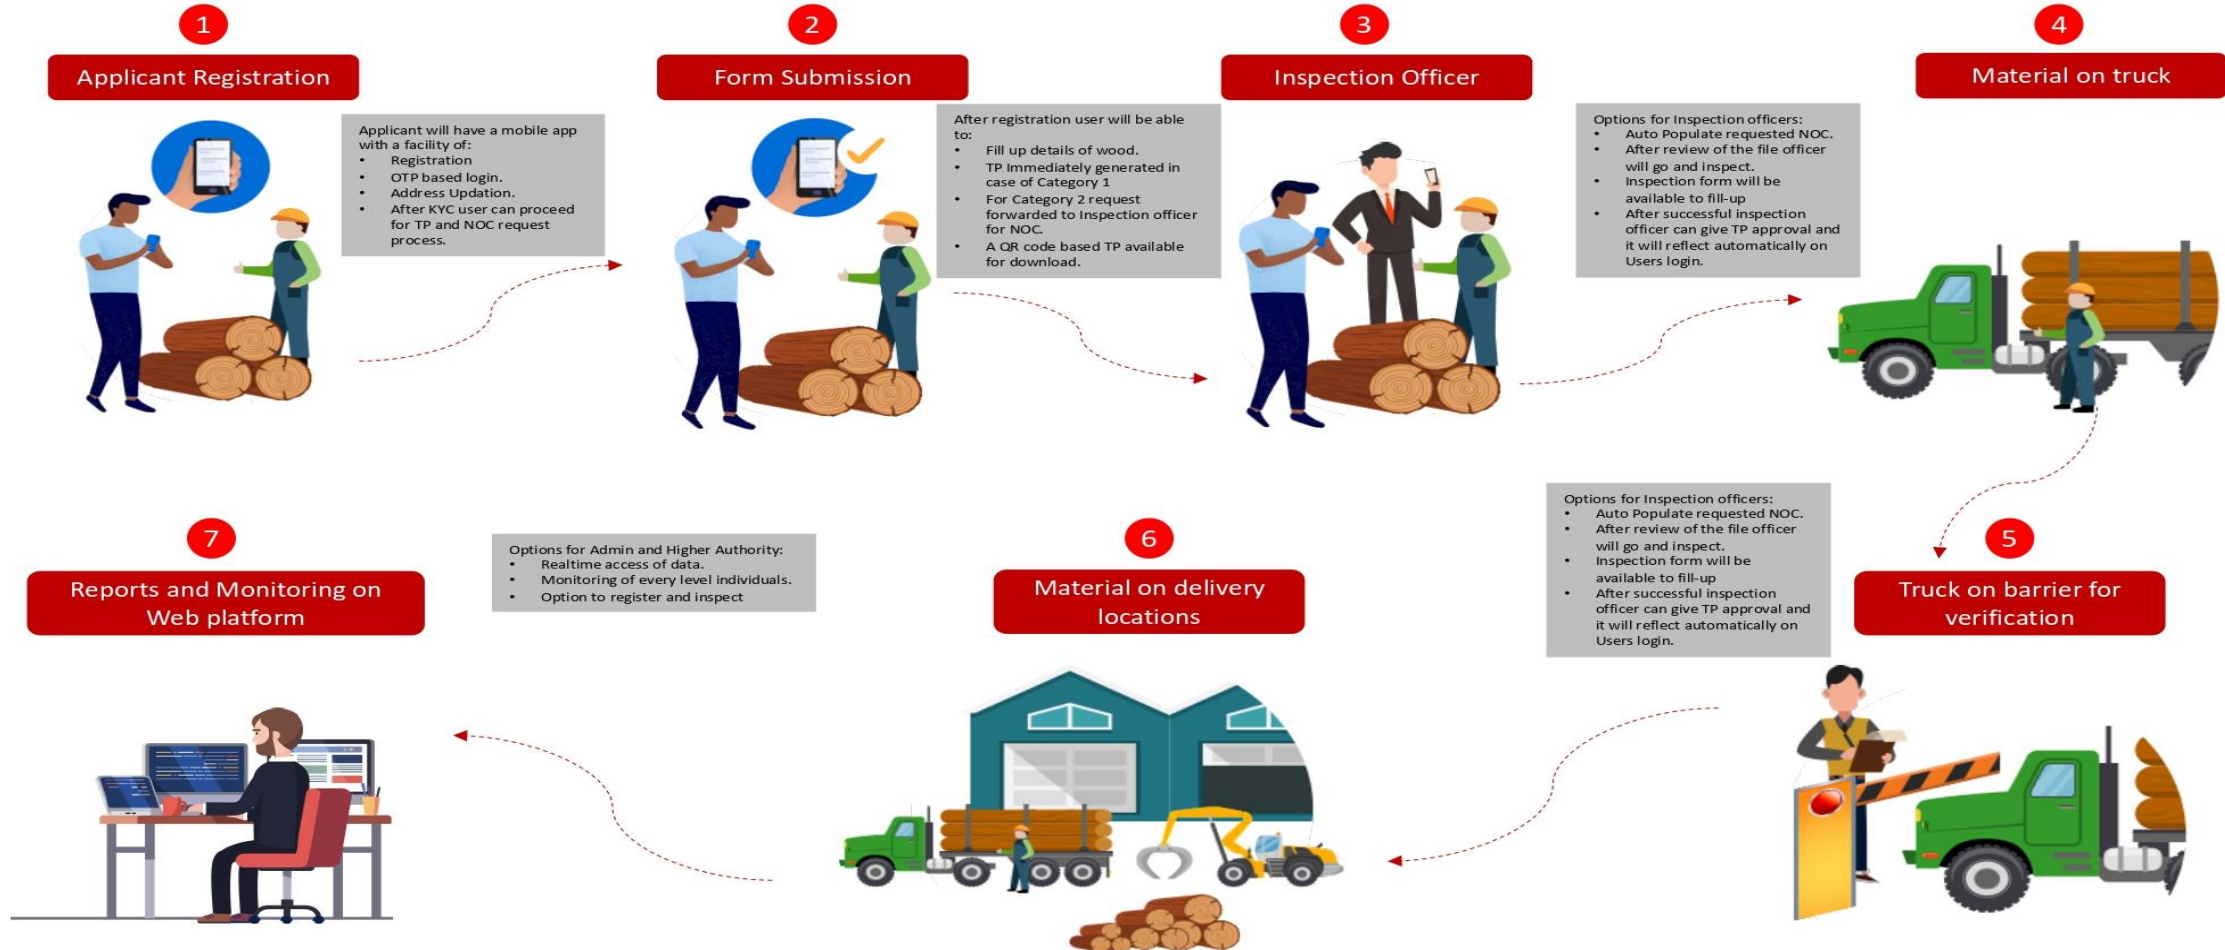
1

Applicant Registration

Applicant will have a mobile app with a facility of:
- Registration
- OTP based login.
- Address Updation.
- After KYC user can proceed for TP and NOC request process.

2

Form Submission

After registration user will be able to:
- Fill up details of wood.
- TP Immediately generated in case of Category 1
- For Category 2 request forwarded to Inspection officer for NOC.
- A QR code based TP available for download.

3

Inspection Officer

Options for Inspection officers:
- Auto Populate requested NOC.
- After review of the file officer will go and inspect.
- Inspection form will be available to fill-up
- After successful inspection officer can give TP approval and it will reflect automatically on Users login.

4

Material on truck

7

Reports and Monitoring on Web platform

Options for Admin and Higher Authority:
- Realtime access of data.
- Monitoring of every level individuals.
- Option to register and inspect

6

Material on delivery locations

Options for Inspection officers:
- Auto Populate requested NOC.
- After review of the file officer will go and inspect.
- Inspection form will be available to fill-up
- After successful inspection officer can give TP approval and it will reflect automatically on Users login.

5

Truck on barrier for verification